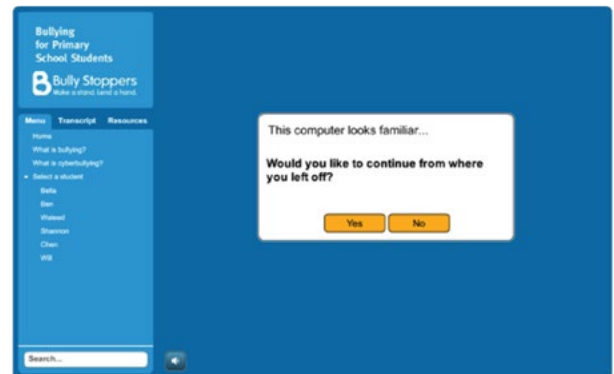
Bullying for Primary School Students

Bully Stoppers
Make a stand. Lend a hand.

Menu Transcript Resources

Home
What is bullying?
What is cyberbullying?
Select a student
Bella
Ben
Waleed
Shannon
Chen
Will

Search...

This computer looks familiar...

Would you like to continue from where you left off?

Yes No